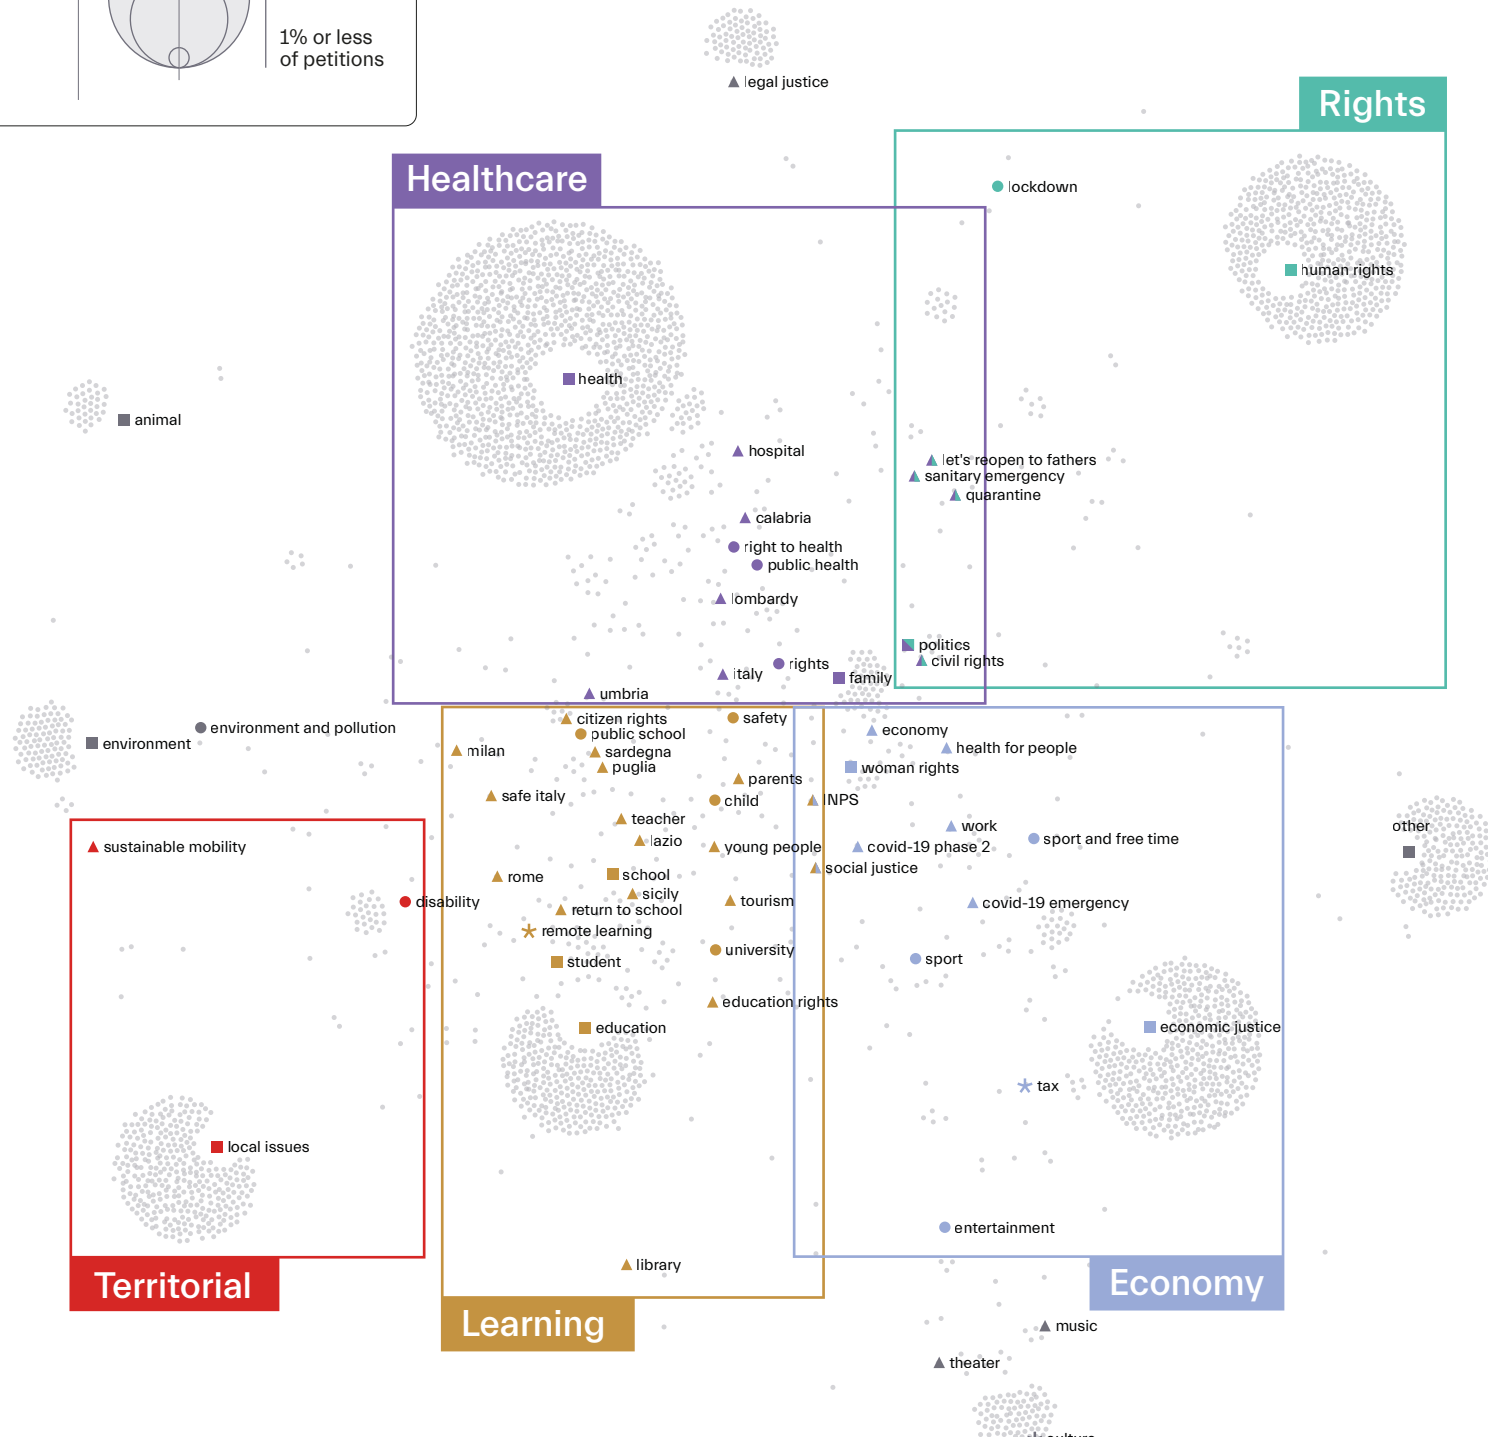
1% or less of petitions

legal justice

Rights

Healthcare

lockdown

human rights

health

animal

hospital

let's reopen to fathers
sanitary emergency
quarantine

calabria
right to health
public health
lombardy

politics
civil rights

rights
italy
family
umbria

environment and pollution
environment

citizen rights
public school
milan
sardegna
puglia
safety

economy
health for people
woman rights

safe italy
parents
child
INPS

teacher
lazio
young people
work
covid-19 phase 2
sport and free time
other

sustainable mobility

social justice
rome
school
sicily
disability
return to school
tourism
covid-19 emergency
remote learning

university
student
sport

education rights

education
economic justice

tax

local issues

entertainment

library

Territorial

Learning

Economy

music

theater

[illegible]